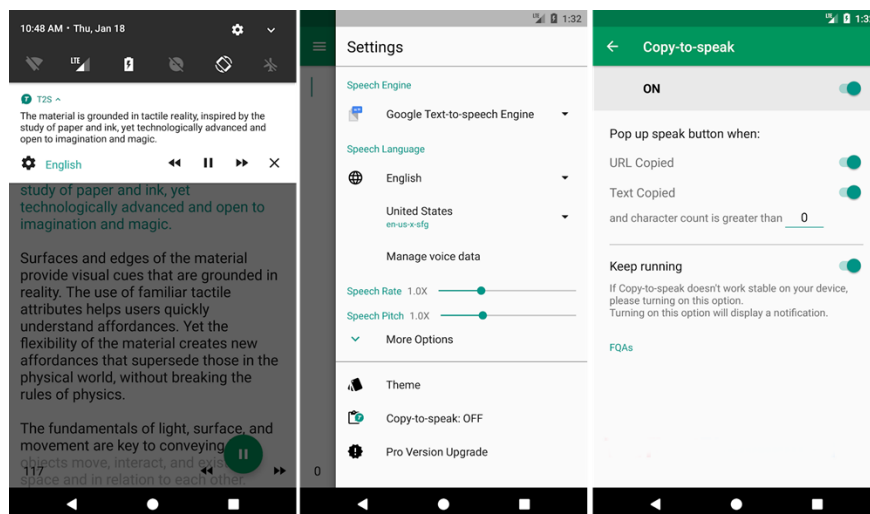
10:48 AM • Thu, Jan 18

LTE

T2S ^
The material is grounded in tactile reality, inspired by the study of paper and ink, yet technologically advanced and open to imagination and magic.

English

study of paper and ink, yet technologically advanced and open to imagination and magic.

Surfaces and edges of the material provide visual cues that are grounded in reality. The use of familiar tactile attributes helps users quickly understand affordances. Yet the flexibility of the material creates new affordances that supersede those in the physical world, without breaking the rules of physics.

The fundamentals of light, surface, and movement are key to conveying objects move, interact, and exist space and in relation to each other

117

1:32

Settings

Speech Engine

Google Text-to-speech Engine

Speech Language

English

United States
en-us-x-sfg

Manage voice data

Speech Rate 1.0X

Speech Pitch 1.0X

More Options

Theme

Copy-to-speak: OFF

Pro Version Upgrade

0

1:32

Copy-to-speak

ON

Pop up speak button when:

URL Copied

Text Copied

and character count is greater than 0

Keep running

If Copy-to-speak doesn't work stable on your device, please turning on this option.
Turning on this option will display a notification.

FQAs